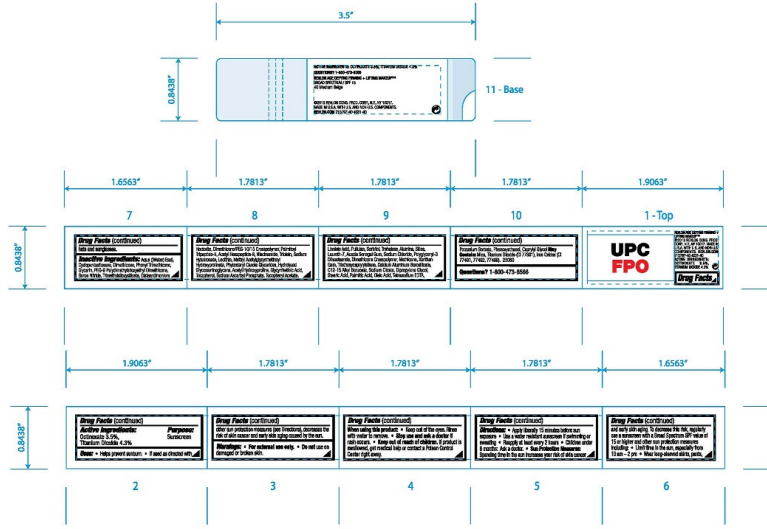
3.5"

0.8438"

ACTIVE INGREDIENTS: OCTINOXATE 3.5%, TITANIUM DIOXIDE 4.2%
QUESTIONS? 1-800-473-8566
REVLON AGE DEFYING FIRMING + LIFTING MAKEUP
BROAD SPECTRUM SPF 20
40 Medium Beige

11 - Base

1.6563"
1.7813"
1.7813"
1.7813"
1.9063"

0.8438"

7

Drug Facts (continued)
lids and eyebrows.
Inactive Ingredients: Aqua (Water) Eau, Cyclopentasiloxane, Dimethicone, Phenyl Trimethicone, Butylene Glycol, PEG-9 Polydimethylsiloxyethyl Dimethicone, Boron Nitride, Trimethylsiloxysilicate, Disteardimonium

8

Drug Facts (continued)
Hectorite, Dimethicone/PEG-10/15 Crosspolymer, Palmitoyl Tripeptide-5, Acetyl Hexapeptide-8, Niacinamide, Tribehenin, Sodium Hyaluronate, Lecithin, Methyl Methacrylate Crosspolymer, Hydroxyethylcellulose, Phytosteryl Canola Glycerides, Hydrolyzed Glycosaminoglycans, Acetyl Hexapeptide, Glycyrrhetinic Acid, Tocopherol, Sodium Ascorbyl Phosphate, Tocopheryl Acetate,

9

Drug Facts (continued)
Linoleic Acid, Pullulan, Sorbitol, Trehalose, Alumina, Silica, Laureth-7, Acacia Senegal Gum, Sodium Chloride, Polyglyceryl-3 Diisostearate, Dimethicone Crosspolymer, Methicone, Xanthan Gum, Triethoxycaprylylsilane, Calcium Aluminum Borosilicate, C12-15 Alkyl Benzoate, Sodium Citrate, Dipropylene Glycol, Stearic Acid, Palmitic Acid, Oleic Acid, Tetrasodium EDTA,

10

Drug Facts (continued)
Potassium Sorbate, Phenoxyethanol, Caprylyl Glycol May Contain Mica, Titanium Dioxide (CI 77891), Iron Oxides (CI 77491, 77492, 77499), 30950
Questions? 1-800-473-8566

1 - Top

UPC
FPO

Drug Facts

1.9063"
1.7813"
1.7813"
1.7813"
1.6563"

0.8438"

Drug Facts (continued)
Active Ingredients: Purpose:
Octinoxate 3.5%, Sunscreen
Titanium Dioxide 4.2%
Uses • Helps prevent sunburn. • If used as directed with

Drug Facts (continued)
other sun protection measures (see Directions), decreases the risk of skin cancer and early skin aging caused by the sun.
Warnings • For external use only. • Do not use on damaged or broken skin.

Drug Facts (continued)
When using this product: • Keep out of the eyes. Rinse with water to remove. • Stop use and ask a doctor if rash occurs. • Keep out of reach of children. If product is swallowed, get medical help or contact a Poison Control Center right away.

Drug Facts (continued)
Directions: • Apply liberally 15 minutes before sun exposure • Use a water resistant sunscreen if swimming or sweating • Reapply at least every 2 hours • Children under 6 months: Ask a doctor. • Sun Protection Measures. Spending time in the sun increases your risk of skin cancer

Drug Facts (continued)
and early skin aging. To decrease this risk, regularly use a sunscreen with a Broad Spectrum SPF value of 15 or higher and other sun protection measures including: • Limit time in the sun, especially from 10 a.m. – 2 p.m. • Wear long-sleeved shirts, pants,

2
3
4
5
6